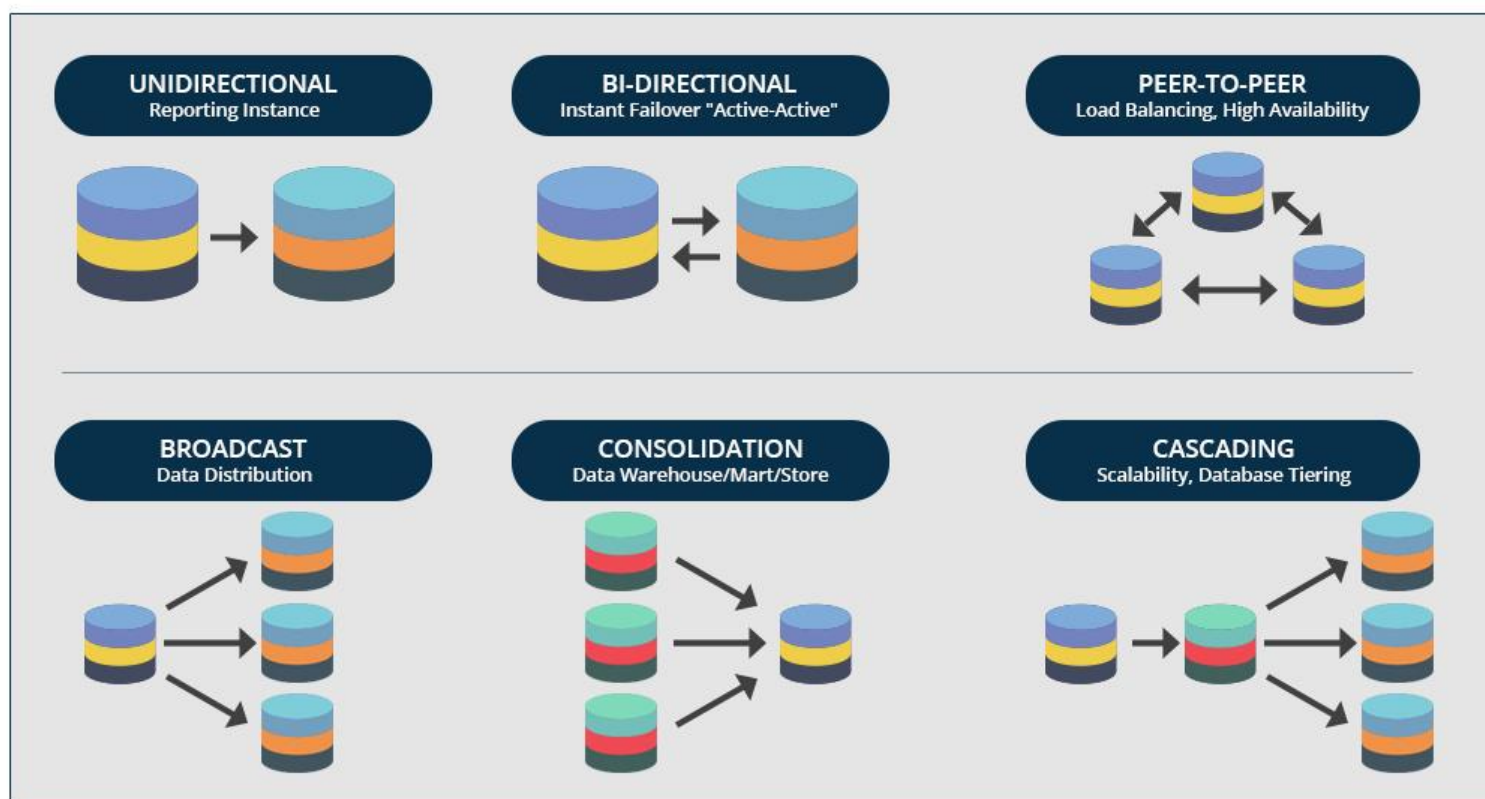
UNIDIRECTIONAL
Reporting Instance

BI-DIRECTIONAL
Instant Failover "Active-Active"

PEER-TO-PEER
Load Balancing, High Availability

BROADCAST
Data Distribution

CONSOLIDATION
Data Warehouse/Mart/Store

CASCADING
Scalability, Database Tiering